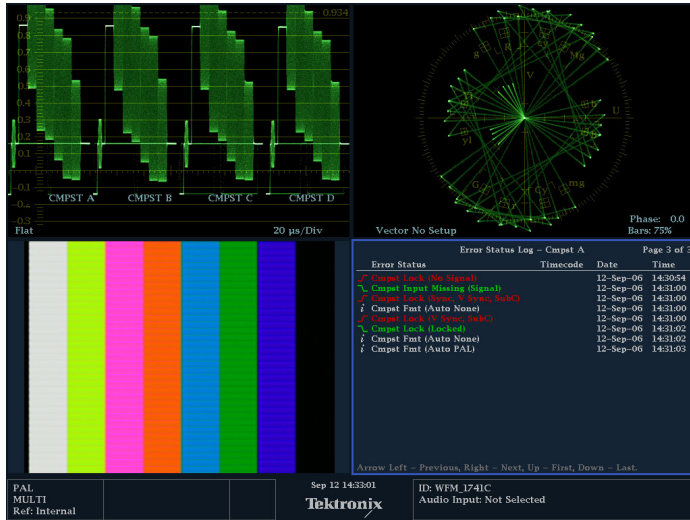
0.9
0.8
0.7
0.6
0.5
0.4
0.3
0.2
0.1
0
-0.1
-0.2
-0.3
0.934
CMPST A
CMPST B
CMPST C
CMPST D
Flat
20 µs/Div

R
Mg
cy
yl
B
U
V
G
mg
Vector No Setup
Phase: 0.0
Bars: 75%

Error Status Log - Cmpst A
Page 3 of 3

| Error Status | Timecode | Date | Time |
|---|---|---|---|
| Cmpst Lock (No Signal) | | 12-Sep-06 | 14:30:54 |
| Cmpst Input Missing (Signal) | | 12-Sep-06 | 14:31:00 |
| Cmpst Lock (Sync, V Sync, SubC) | | 12-Sep-06 | 14:31:00 |
| i Cmpst Fmt (Auto None) | | 12-Sep-06 | 14:31:00 |
| Cmpst Lock (V Sync, SubC) | | 12-Sep-06 | 14:31:00 |
| Cmpst Lock (Locked) | | 12-Sep-06 | 14:31:02 |
| i Cmpst Fmt (Auto None) | | 12-Sep-06 | 14:31:02 |
| i Cmpst Fmt (Auto PAL) | | 12-Sep-06 | 14:31:03 |

Arrow Left - Previous, Right - Next, Up - First, Down - Last.

PAL
MULTI
Ref: Internal
Sep 12 14:33:01
Tektronix
ID: WFM_1741C
Audio Input: Not Selected